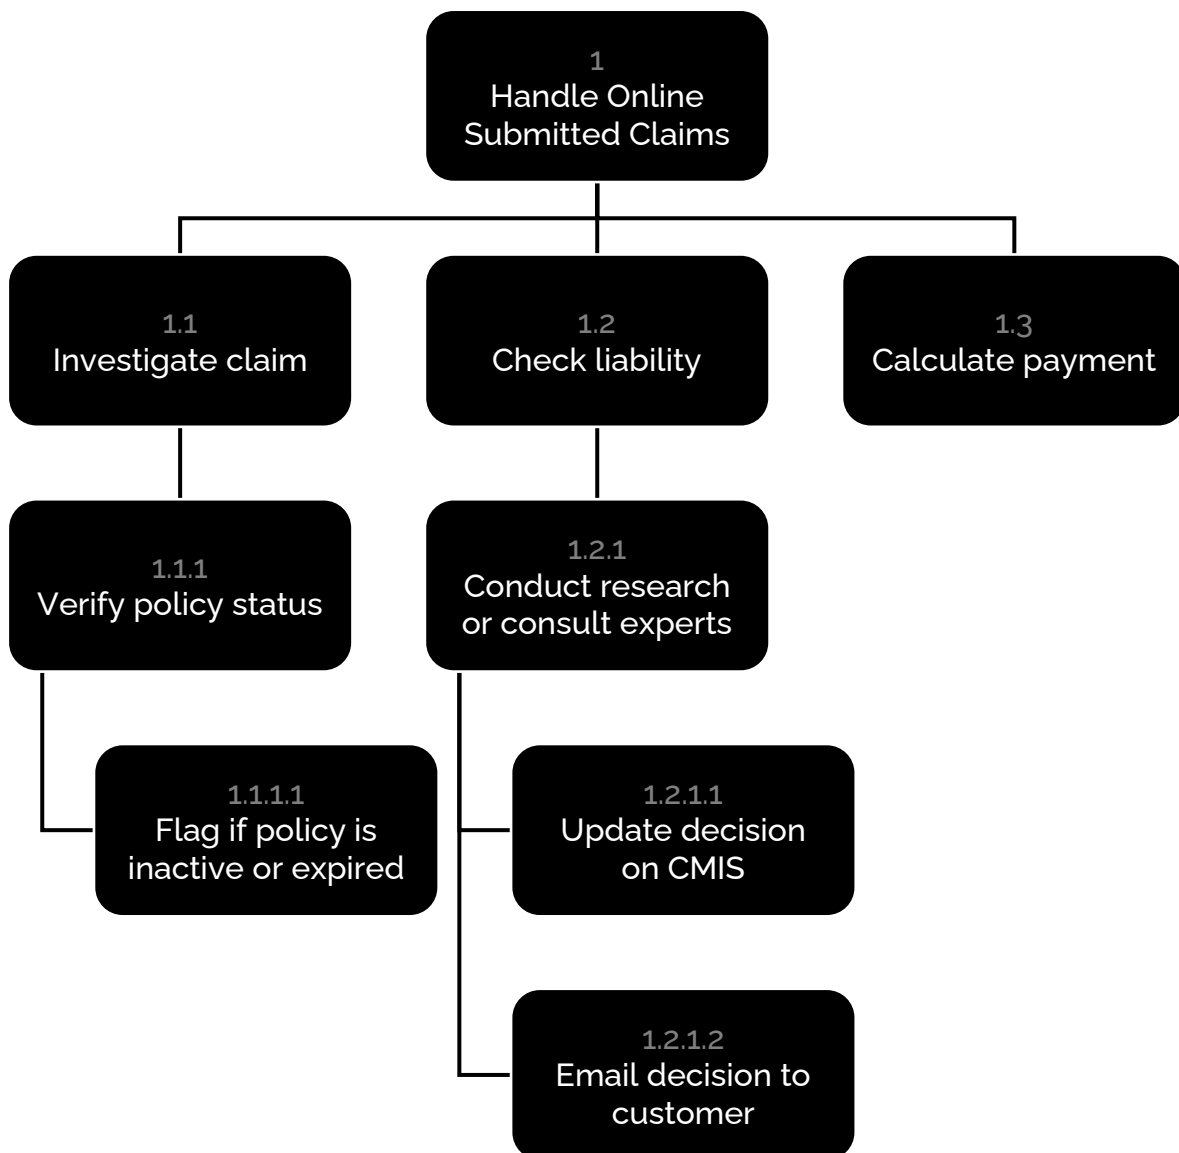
1
Handle Online Submitted Claims

1.1
Investigate claim

1.2
Check liability

1.3
Calculate payment

1.1.1
Verify policy status

1.2.1
Conduct research or consult experts

1.1.1.1
Flag if policy is inactive or expired

1.2.1.1
Update decision on CMIS

1.2.1.2
Email decision to customer